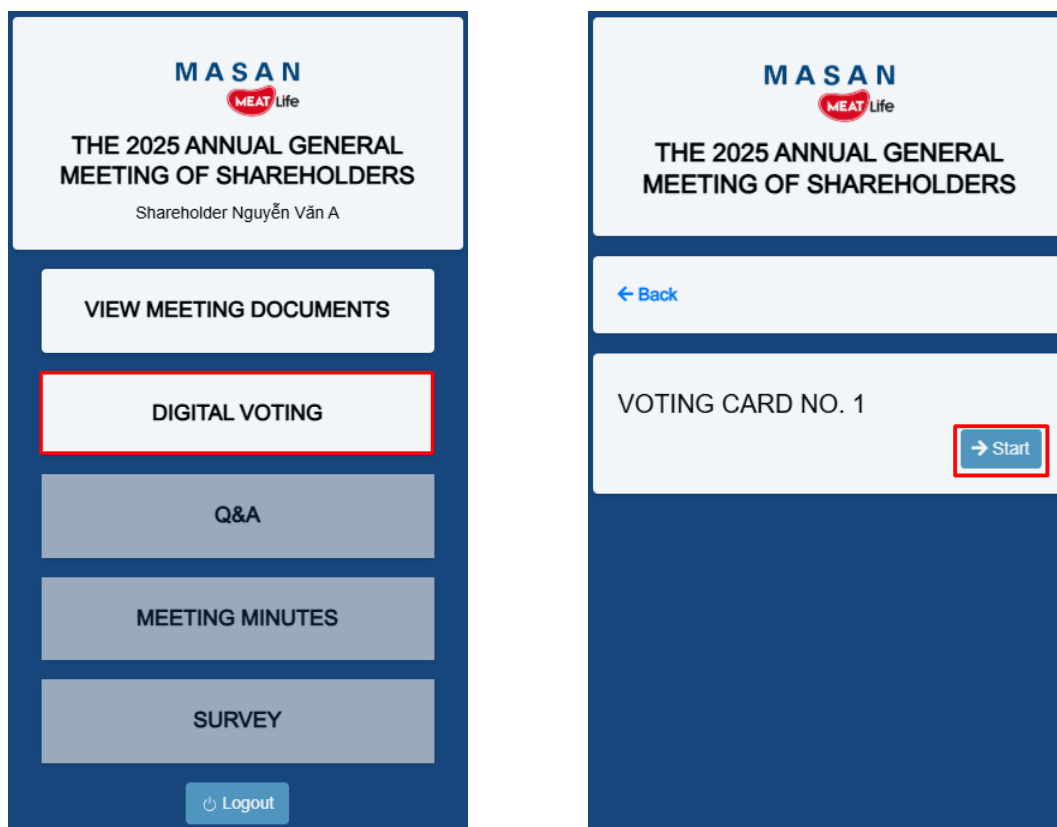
MASAN
MEAT Life

THE 2025 ANNUAL GENERAL MEETING OF SHAREHOLDERS

Shareholder Nguyễn Văn A

VIEW MEETING DOCUMENTS

DIGITAL VOTING

Q&A

MEETING MINUTES

SURVEY

Logout

MASAN
MEAT Life

THE 2025 ANNUAL GENERAL MEETING OF SHAREHOLDERS

← Back

VOTING CARD NO. 1

→ Start